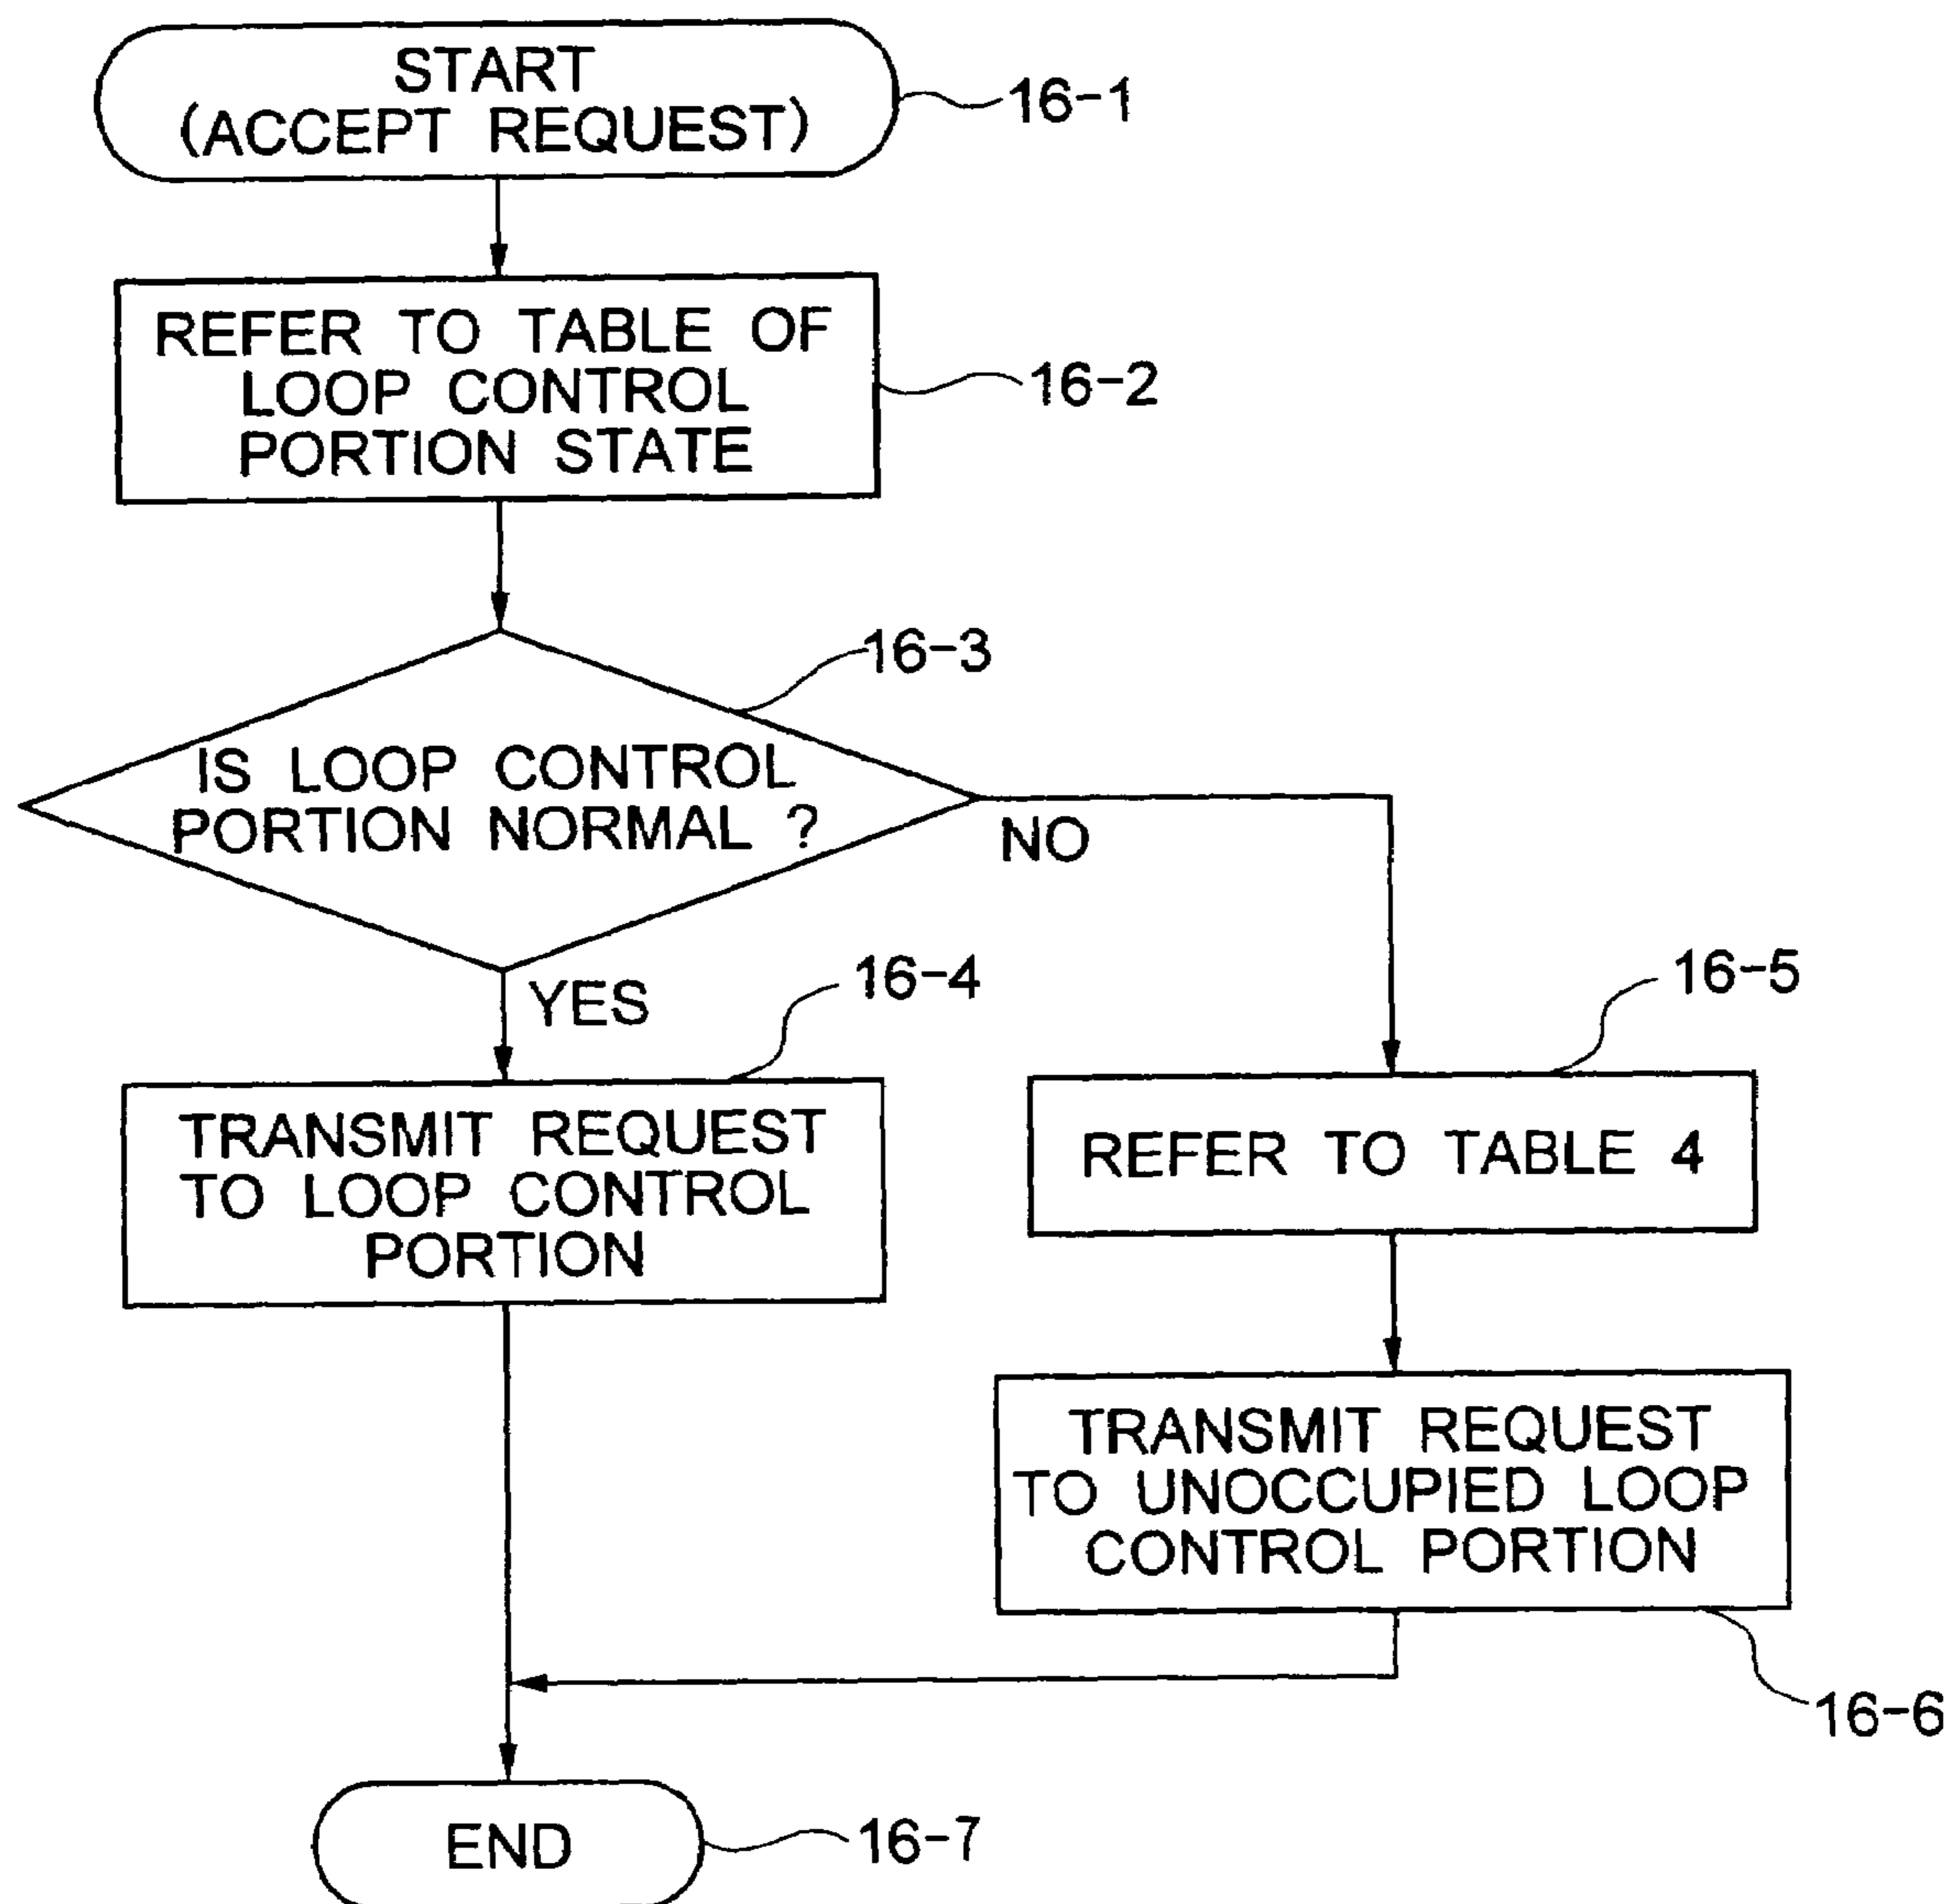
START
(ACCEPT REQUEST)

16-1

REFER TO TABLE OF LOOP CONTROL PORTION STATE

16-2

16-3

IS LOOP CONTROL PORTION NORMAL ?

NO

YES

16-4

16-5

TRANSMIT REQUEST TO LOOP CONTROL PORTION

REFER TO TABLE 4

TRANSMIT REQUEST TO UNOCCUPIED LOOP CONTROL PORTION

16-6

END

16-7